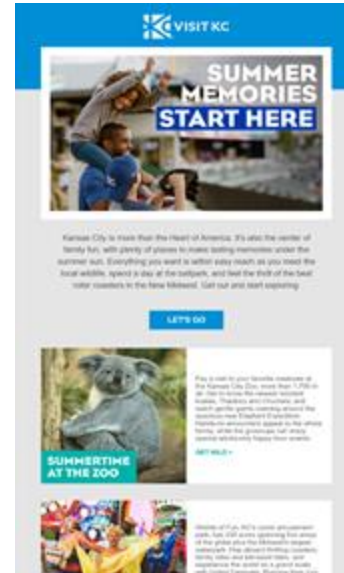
VISIT KC

SUMMER MEMORIES START HERE

Kansas City is more than the Heart of America. It's also the center of family fun, with plenty of places to make lasting memories under the summer sun. Everything you want is within easy reach as you meet the local wildlife, spend a day at the ballpark, and feel the thrill of the best roller coasters in the Midwest. Get out and start exploring.

LET'S GO

SUMMERTIME AT THE ZOO

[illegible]

GET WILD

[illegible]